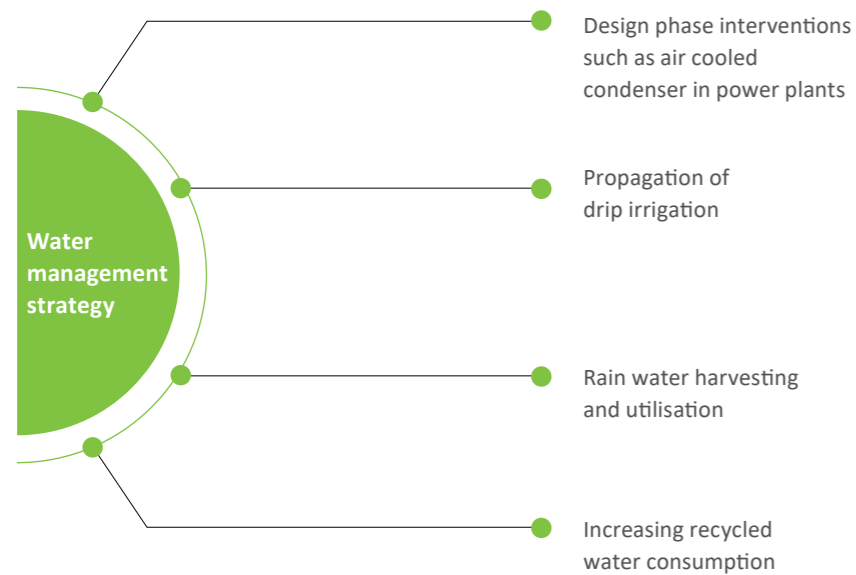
Water management strategy

Design phase interventions such as air cooled condenser in power plants

Propagation of drip irrigation

Rain water harvesting and utilisation

Increasing recycled water consumption